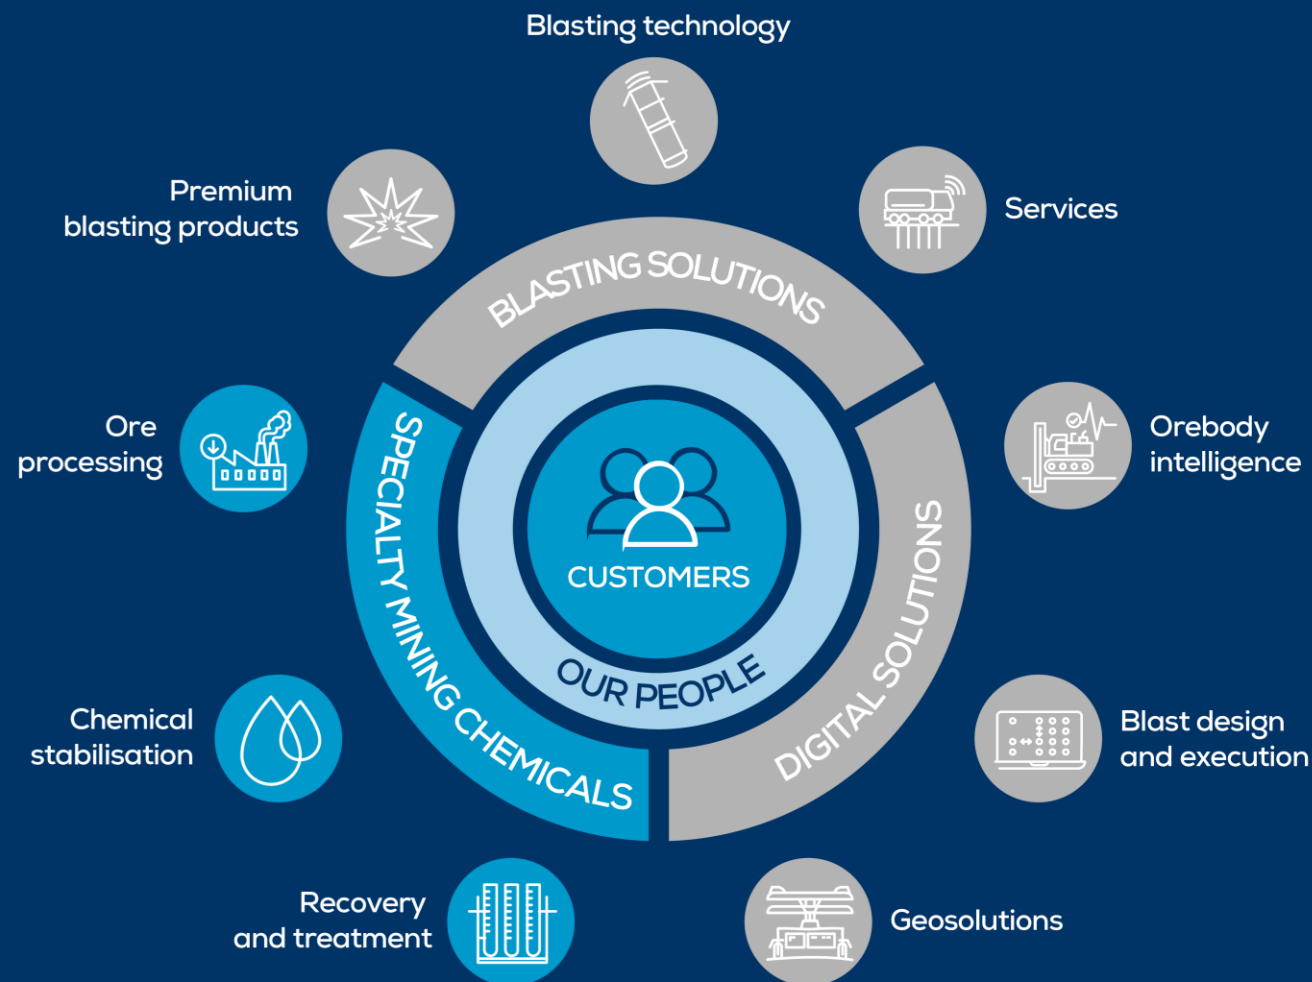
Blasting technology

Premium blasting products

Services

BLASTING SOLUTIONS

Ore processing

SPECIALTY MINING CHEMICALS

CUSTOMERS

OUR PEOPLE

DIGITAL SOLUTIONS

Orebody intelligence

Chemical stabilisation

Blast design and execution

Recovery and treatment

Geosolutions